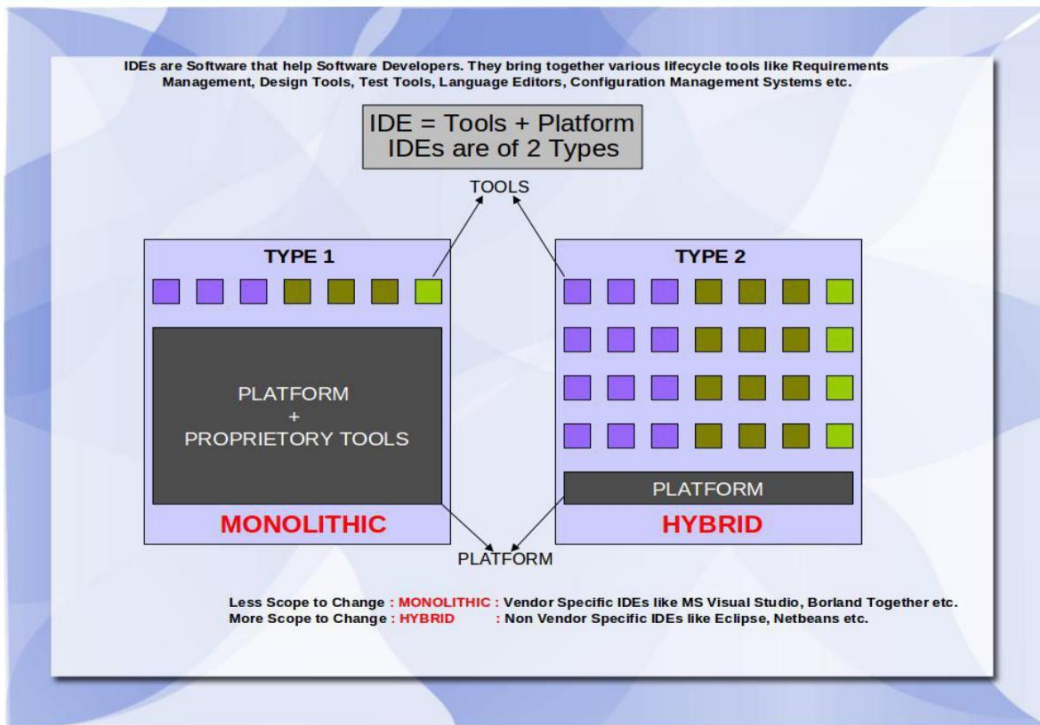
IDEs are Software that help Software Developers. They bring together various lifecycle tools like Requirements Management, Design Tools, Test Tools, Language Editors, Configuration Management Systems etc.

IDE = Tools + Platform
IDEs are of 2 Types

TOOLS

TYPE 1

PLATFORM
+
PROPRIETORY TOOLS

MONOLITHIC

TYPE 2

PLATFORM

HYBRID

PLATFORM

Less Scope to Change : MONOLITHIC : Vendor Specific IDEs like MS Visual Studio, Borland Together etc.
More Scope to Change : HYBRID : Non Vendor Specific IDEs like Eclipse, Netbeans etc.